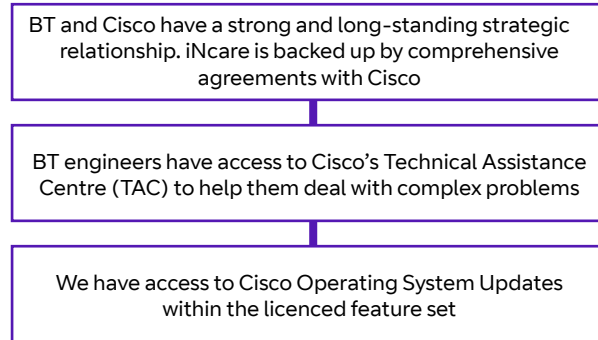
BT and Cisco have a strong and long-standing strategic relationship. iNcare is backed up by comprehensive agreements with Cisco

BT engineers have access to Cisco's Technical Assistance Centre (TAC) to help them deal with complex problems

We have access to Cisco Operating System Updates within the licenced feature set